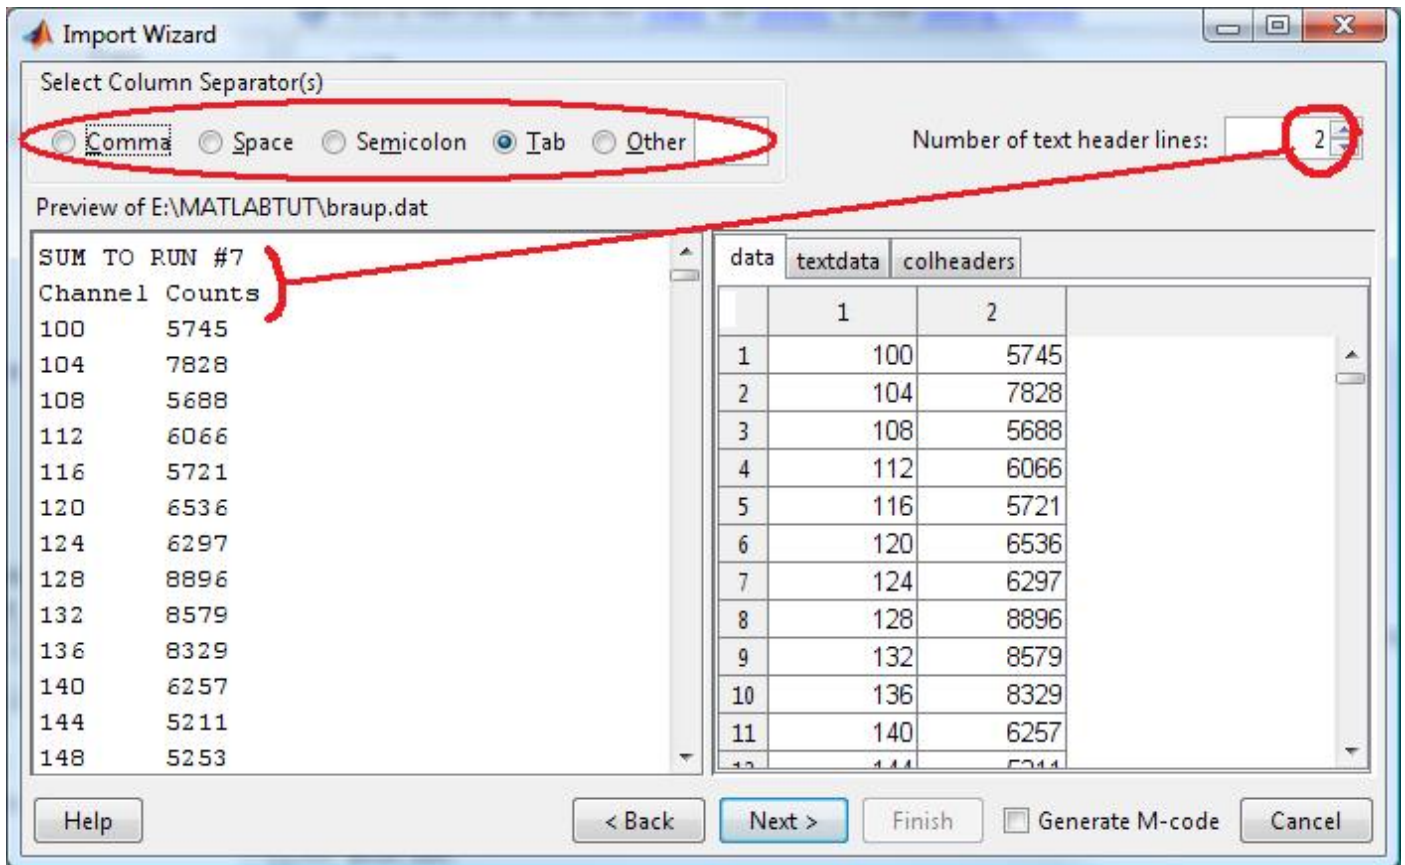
Import Wizard

Select Column Separator(s)

Comma  Space  Semicolon  Tab  Other

Number of text header lines: 2

Preview of E:\MATLABTUT\braup.dat

SUM TO RUN #7
Channel Counts
100 5745
104 7828
108 5688
112 6066
116 5721
120 6536
124 6297
128 8896
132 8579
136 8329
140 6257
144 5211
148 5253

data | textdata | colheaders

| | 1 | 2 |
|---|---|---|
| 1 | 100 | 5745 |
| 2 | 104 | 7828 |
| 3 | 108 | 5688 |
| 4 | 112 | 6066 |
| 5 | 116 | 5721 |
| 6 | 120 | 6536 |
| 7 | 124 | 6297 |
| 8 | 128 | 8896 |
| 9 | 132 | 8579 |
| 10 | 136 | 8329 |
| 11 | 140 | 6257 |
| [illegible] | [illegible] | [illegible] |

Help  < Back  Next >  Finish  Generate M-code  Cancel